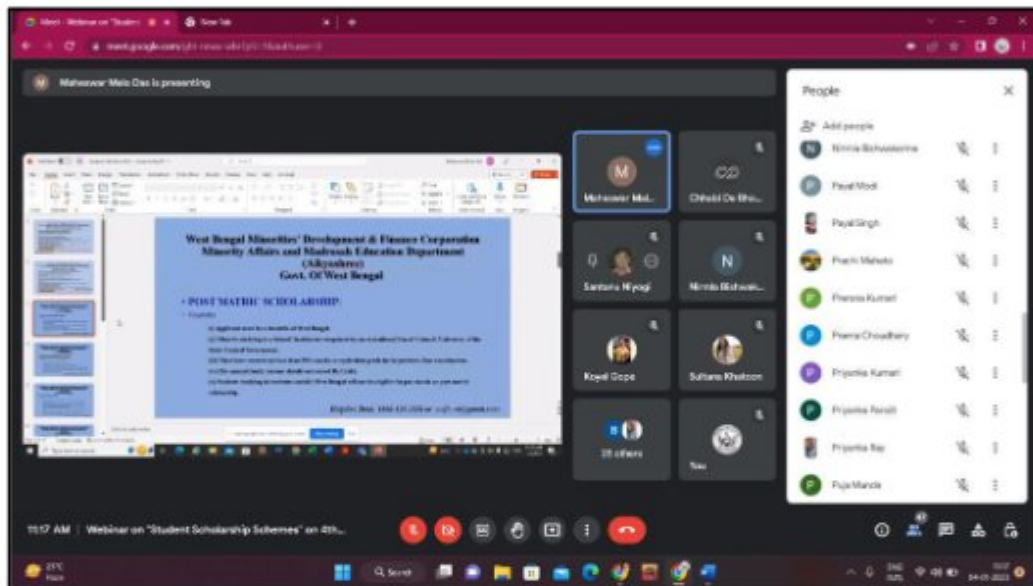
Meet - Webinar on "Student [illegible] New Tab

meet.google.com/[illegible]

Maheswar Malo Das is presenting

West Bengal Minorities' Development & Finance Corporation
Minority Affairs and Madrasah Education Department
(Aikyashree)
Govt. Of West Bengal

• POST MATRIC SCHOLARSHIP

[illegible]

Maheswar Mal...
Chhobi De Bho...
Santanu Niyogi
Nirmla Bishwa...
Koyel Gope
Sultana Khatoon
28 others
You

People
Add people
Nirmla Bishwakarma
Payal Modi
Payal Singh
Prachi Mahato
Pratima Kumari
Prerna Choudhary
Priyanka Kumari
Priyanka Pandit
Priyanka Ray
Puja Manda

11:17 AM | Webinar on "Student Scholarship Schemes" on 4th...

27°C
Haze
Search
ENG
IN